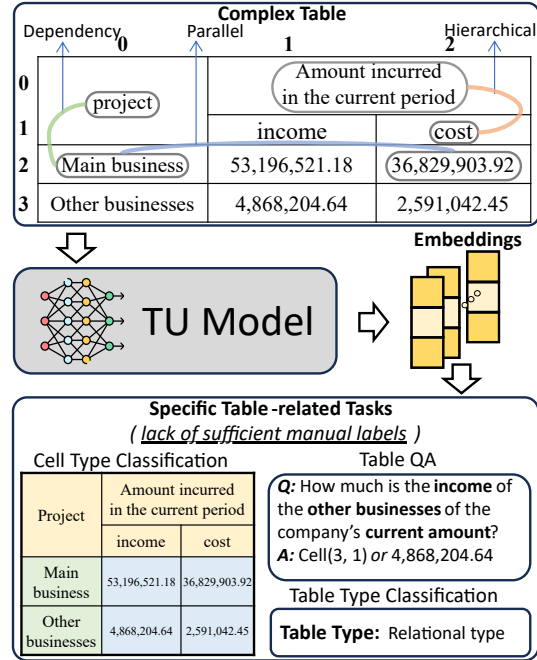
Complex Table

Dependency Parallel Hierarchical

| | 0 | 1 | 2 |
|---|---|---|---|
| 0 | project | Amount incurred in the current period | |
| 1 | | income | cost |
| 2 | Main business | 53,196,521.18 | 36,829,903.92 |
| 3 | Other businesses | 4,868,204.64 | 2,591,042.45 |

TU Model

Embeddings

Specific Table -related Tasks
( lack of sufficient manual labels )

Cell Type Classification

| Project | Amount incurred in the current period | |
|---|---|---|
| | income | cost |
| Main business | 53,196,521.18 | 36,829,903.92 |
| Other businesses | 4,868,204.64 | 2,591,042.45 |

Table QA

Q: How much is the income of the other businesses of the company's current amount?
A: Cell(3, 1) or 4,868,204.64

Table Type Classification

Table Type: Relational type